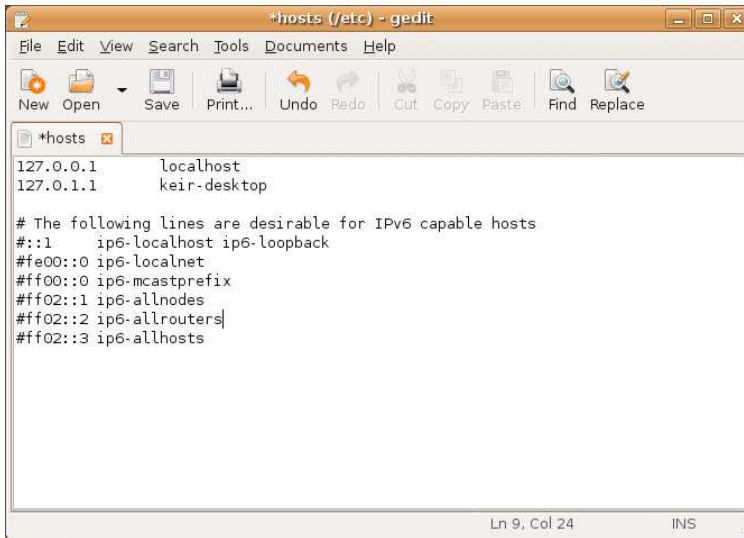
*hosts (/etc) - gedit

File Edit View Search Tools Documents Help

New Open Save Print... Undo Redo Cut Copy Paste Find Replace

*hosts

127.0.0.1 localhost
127.0.1.1 keir-desktop

# The following lines are desirable for IPv6 capable hosts
#::1 ip6-localhost ip6-loopback
#fe00::0 ip6-localnet
#ff00::0 ip6-mcastprefix
#ff02::1 ip6-allnodes
#ff02::2 ip6-allrouters
#ff02::3 ip6-allhosts

Ln 9, Col 24 INS